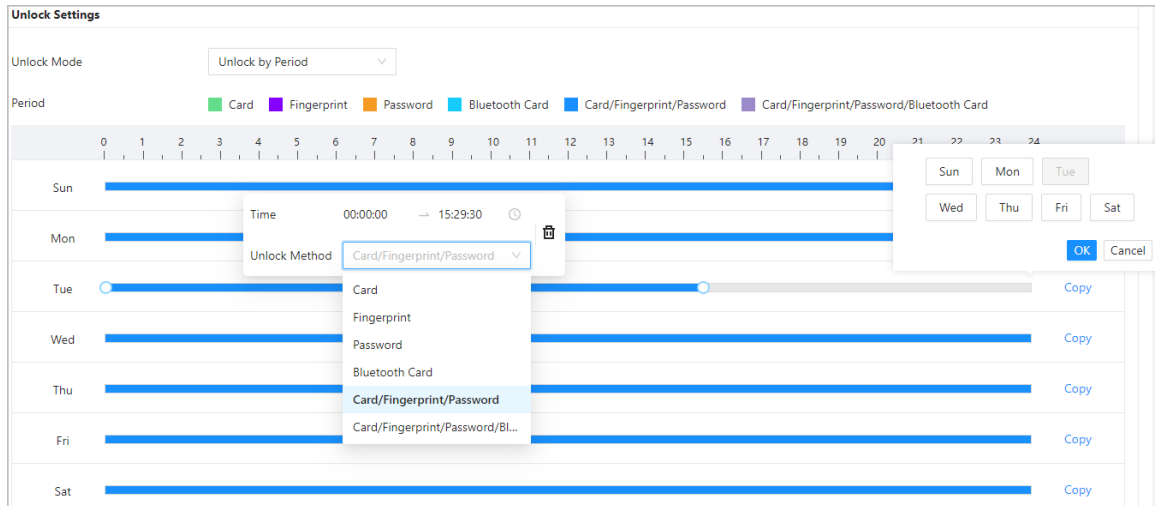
Unlock Settings

Unlock Mode
Unlock by Period

Period
Card Fingerprint Password Bluetooth Card Card/Fingerprint/Password Card/Fingerprint/Password/Bluetooth Card

0 1 2 3 4 5 6 7 8 9 10 11 12 13 14 15 16 17 18 19 20 21 22 23 24

Sun
Mon
Tue
Wed
Thu
Fri
Sat

Time 00:00:00 → 15:29:30
Unlock Method Card/Fingerprint/Password

Card
Fingerprint
Password
Bluetooth Card
Card/Fingerprint/Password
Card/Fingerprint/Password/Bl...

Sun Mon Tue
Wed Thu Fri Sat
OK Cancel

Copy
Copy
Copy
Copy
Copy